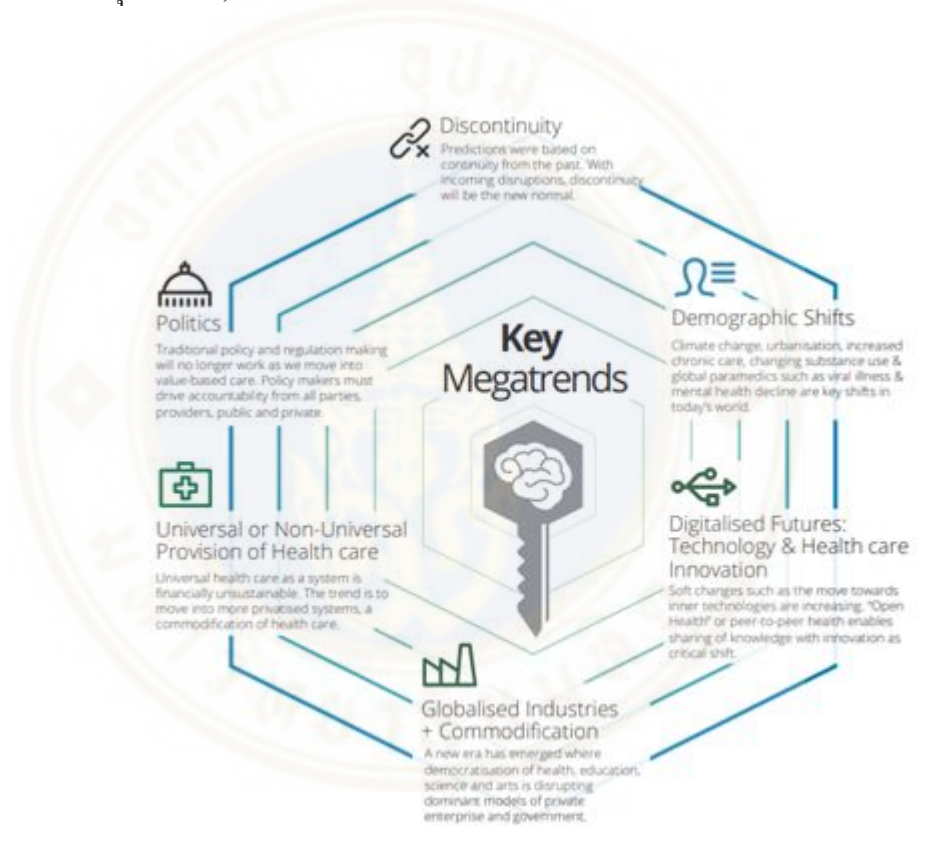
Discontinuity
Predictions were based on continuity from the past. With incoming disruptions, discontinuity will be the new normal.

Politics
Traditional policy and regulation making will no longer work as we move into value-based care. Policy makers must drive accountability from all parties, providers, public and private.

Key Megatrends

Demographic Shifts
Climate change, urbanisation, increased chronic care, changing substance use & global paramedics such as viral illness & mental health decline are key shifts in today's world.

Universal or Non-Universal Provision of Health care
Universal health care as a system is financially unsustainable. The trend is to move into more privatised systems, a commodification of health care.

Digitalised Futures: Technology & Health care Innovation
Soft changes such as the move towards inner technologies are increasing. "Open Health" or peer-to-peer health enables sharing of knowledge with innovation as critical shift.

Globalised Industries + Commodification
A new era has emerged where democratisation of health, education, science and arts is disrupting dominant models of private enterprise and government.